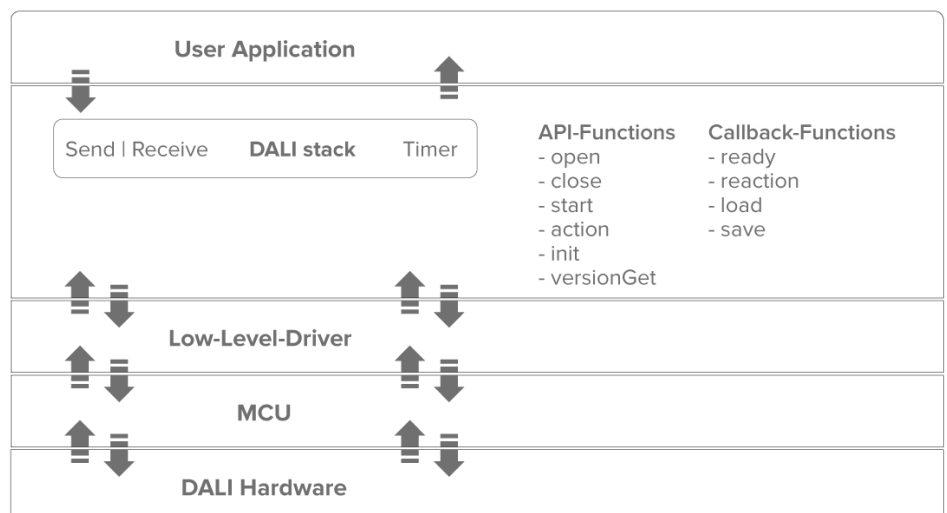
User Application

Send | Receive DALI stack Timer

API-Functions
- open
- close
- start
- action
- init
- versionGet

Callback-Functions
- ready
- reaction
- load
- save

Low-Level-Driver

MCU

DALI Hardware